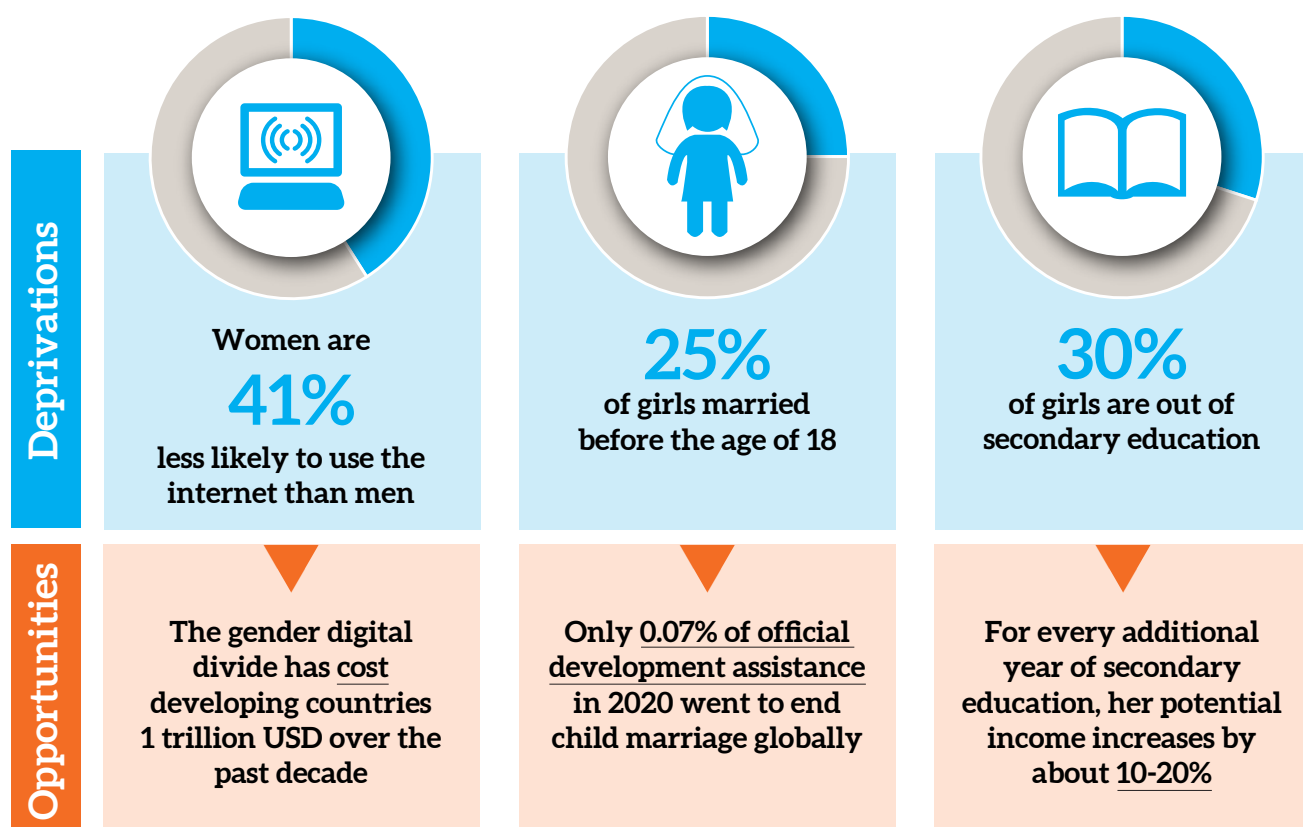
Deprivations

Women are
41%
less likely to use the internet than men

25%
of girls married before the age of 18

30%
of girls are out of secondary education

Opportunities

The gender digital divide has cost developing countries 1 trillion USD over the past decade

Only 0.07% of official development assistance in 2020 went to end child marriage globally

For every additional year of secondary education, her potential income increases by about 10-20%